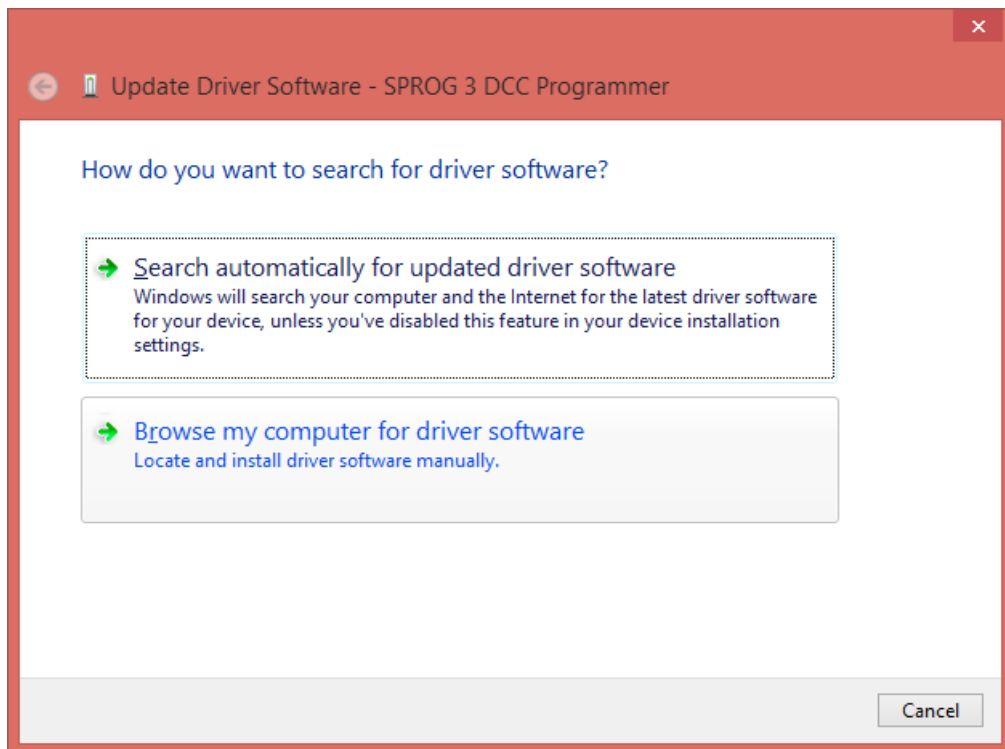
Update Driver Software - SPROG 3 DCC Programmer

How do you want to search for driver software?

Search automatically for updated driver software
Windows will search your computer and the Internet for the latest driver software for your device, unless you've disabled this feature in your device installation settings.

Browse my computer for driver software
Locate and install driver software manually.

Cancel